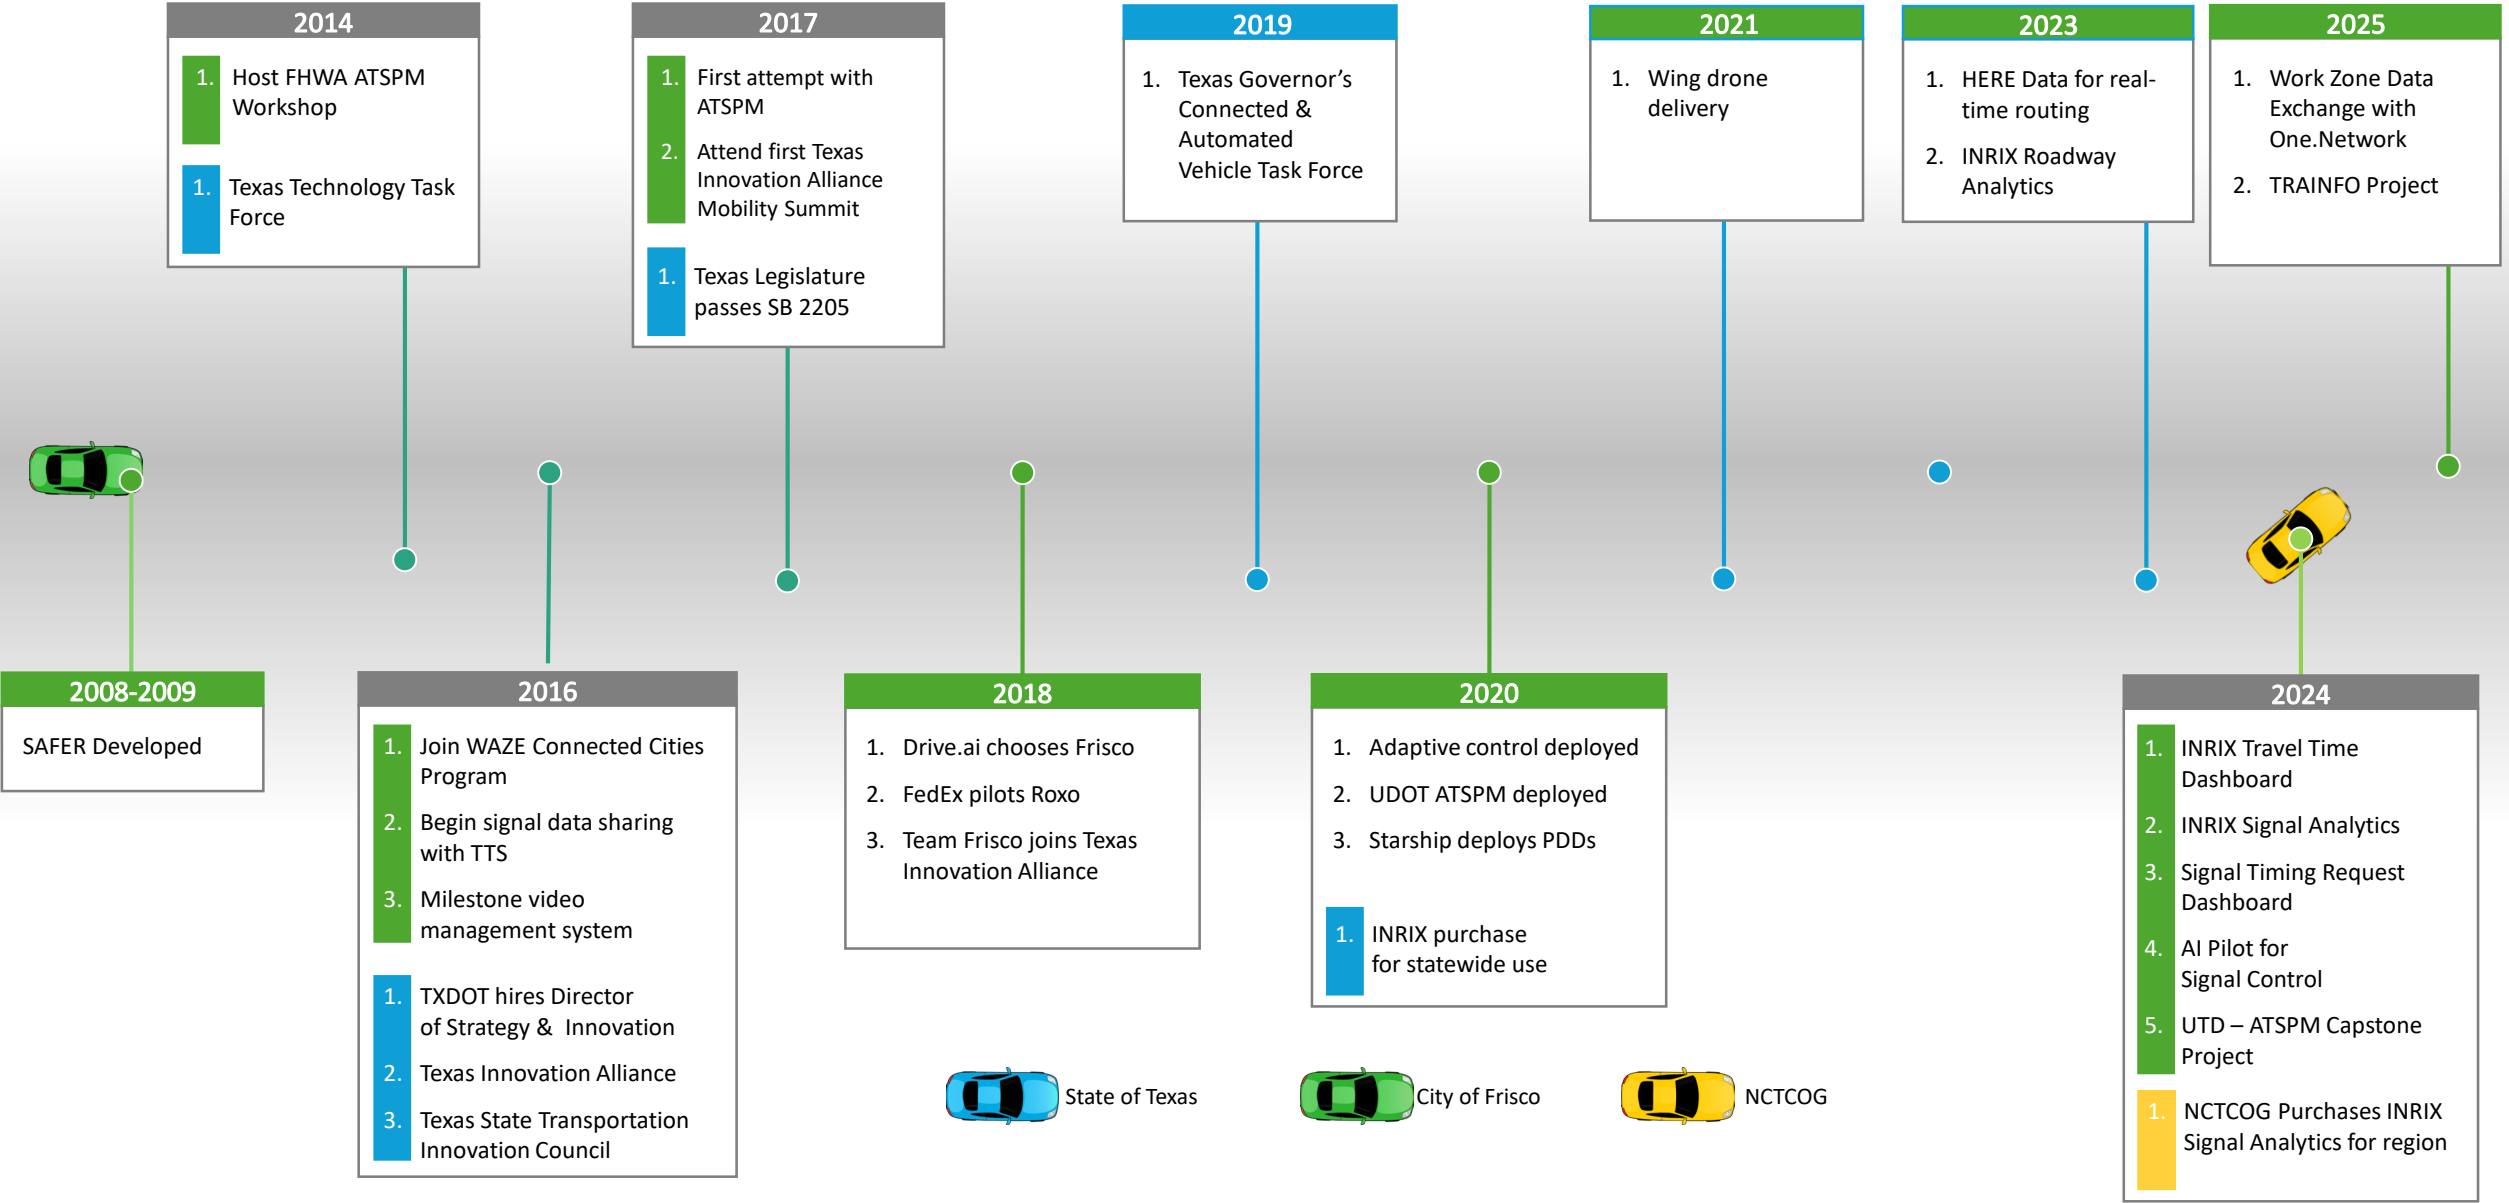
2014

1. Host FHWA ATSPM Workshop

1. Texas Technology Task Force

2017

1. First attempt with ATSPM

2. Attend first Texas Innovation Alliance Mobility Summit

1. Texas Legislature passes SB 2205

2019

1. Texas Governor's Connected & Automated Vehicle Task Force

2021

1. Wing drone delivery

2023

1. HERE Data for real-time routing

2. INRIX Roadway Analytics

2025

1. Work Zone Data Exchange with One.Network

2. TRAINFO Project

2008-2009

SAFER Developed

2016

1. Join WAZE Connected Cities Program

2. Begin signal data sharing with TTS

3. Milestone video management system

1. TXDOT hires Director of Strategy & Innovation

2. Texas Innovation Alliance

3. Texas State Transportation Innovation Council

2018

1. Drive.ai chooses Frisco

2. FedEx pilots Roxo

3. Team Frisco joins Texas Innovation Alliance

2020

1. Adaptive control deployed

2. UDOT ATSPM deployed

3. Starship deploys PDDs

1. INRIX purchase for statewide use

2024

1. INRIX Travel Time Dashboard

2. INRIX Signal Analytics

3. Signal Timing Request Dashboard

4. AI Pilot for Signal Control

5. UTD – ATSPM Capstone Project

1. NCTCOG Purchases INRIX Signal Analytics for region

State of Texas

City of Frisco

NCTCOG